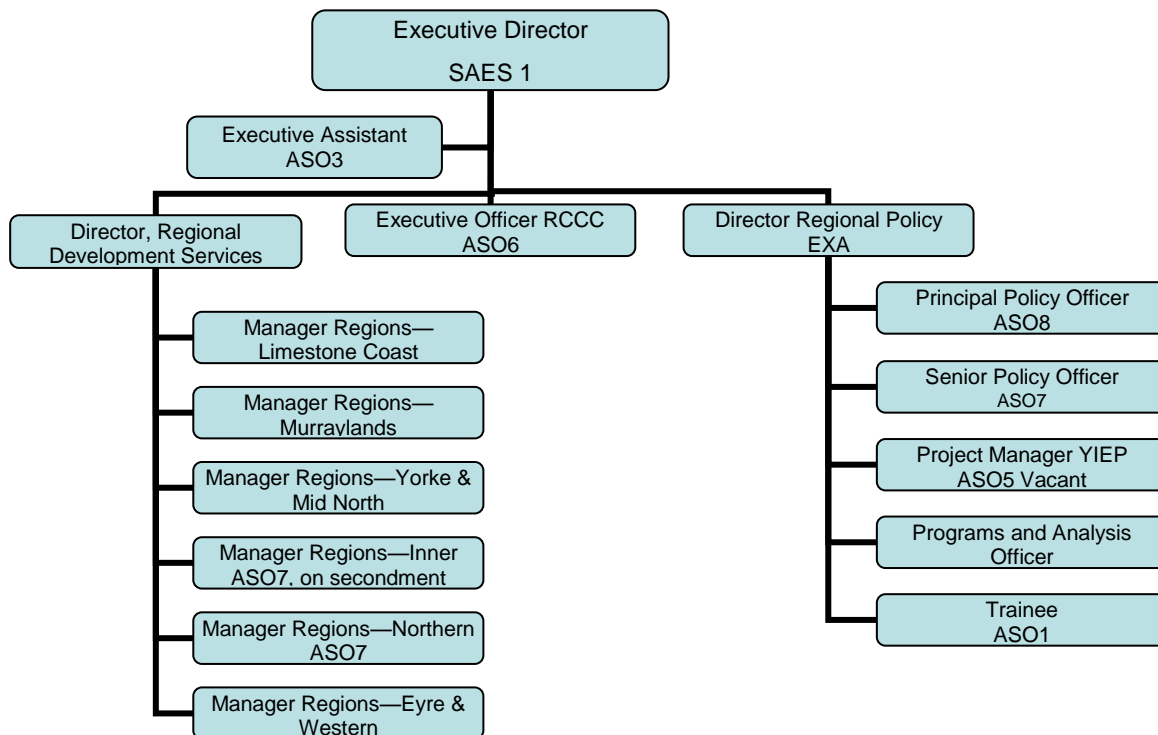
Executive Director
SAES 1

Executive Assistant
ASO3

Director, Regional Development Services

Executive Officer RCCC
ASO6

Director Regional Policy
EXA

Manager Regions—Limestone Coast

Manager Regions—Murraylands

Manager Regions—Yorke & Mid North

Manager Regions—Inner
ASO7, on secondment

Manager Regions—Northern
ASO7

Manager Regions—Eyre & Western

Principal Policy Officer
ASO8

Senior Policy Officer
ASO7

Project Manager YIEP
ASO5 Vacant

Programs and Analysis Officer

Trainee
ASO1